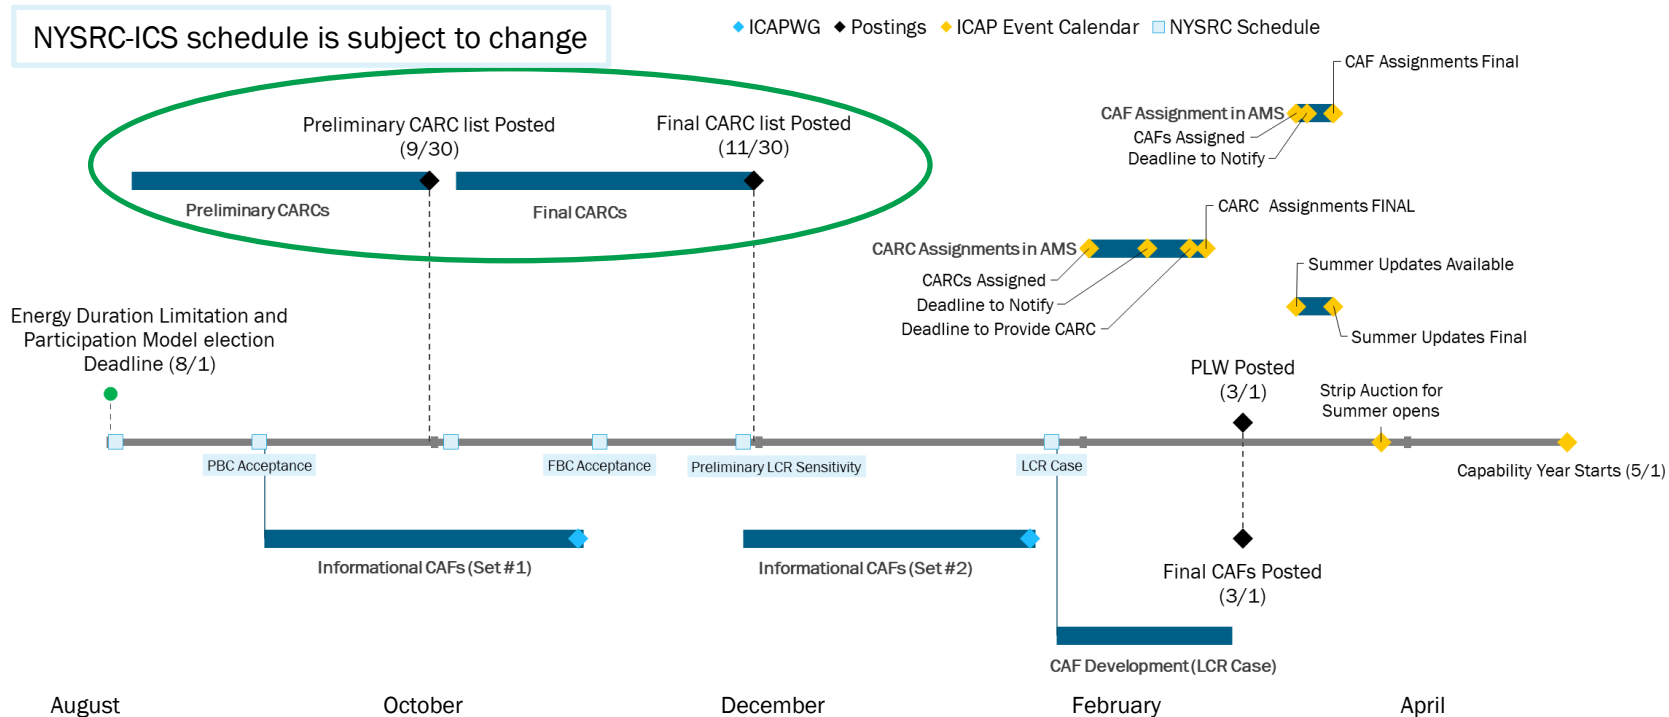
NYSRC-ICS schedule is subject to change

ICAPWG Postings ICAP Event Calendar NYSRC Schedule

CAF Assignments Final
CAF Assignment in AMS
CAFs Assigned
Deadline to Notify

Preliminary CARC list Posted (9/30)
Final CARC list Posted (11/30)
Preliminary CARCs
Final CARCs

CARC Assignments FINAL
CARC Assignments in AMS
CARCs Assigned
Deadline to Notify
Deadline to Provide CARC

Summer Updates Available
Summer Updates Final

Energy Duration Limitation and Participation Model election Deadline (8/1)

PLW Posted (3/1)
Strip Auction for Summer opens

PBC Acceptance
FBC Acceptance
Preliminary LCR Sensitivity
LCR Case
Capability Year Starts (5/1)

Informational CAFs (Set #1)
Informational CAFs (Set #2)
Final CAFs Posted (3/1)
CAF Development (LCR Case)

August
October
December
February
April